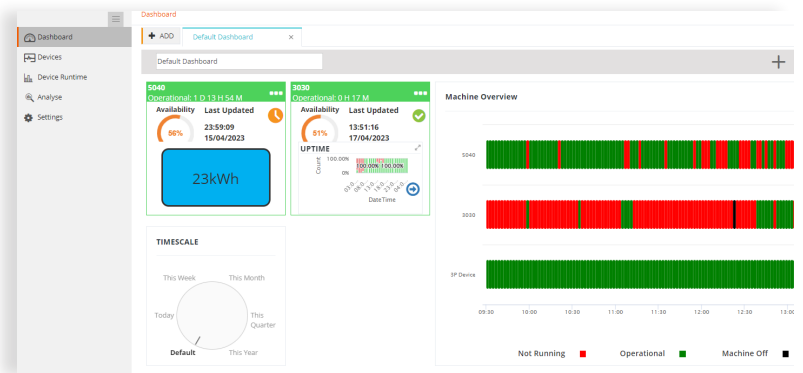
Dashboard

Dashboard
Devices
Device Runtime
Analyse
Settings

+ ADD
Default Dashboard ×

Default Dashboard

+

5040
Operational: 1 D 13 H 54 M
Availability
96%
Last Updated
23:59:09
15/04/2023
23kWh

3030
Operational: 0 H 17 M
Availability
51%
Last Updated
13:51:16
17/04/2023
UPTIME
Count
100.00%
0%
100.00%
100.00%
DateTime

TIMESCALE
This Week
This Month
Today
This Quarter
Default
This Year

Machine Overview
5040
3030
3P Device
09:30
10:00
10:30
11:00
11:30
12:00
12:30
13:00

Not Running
Operational
Machine Off